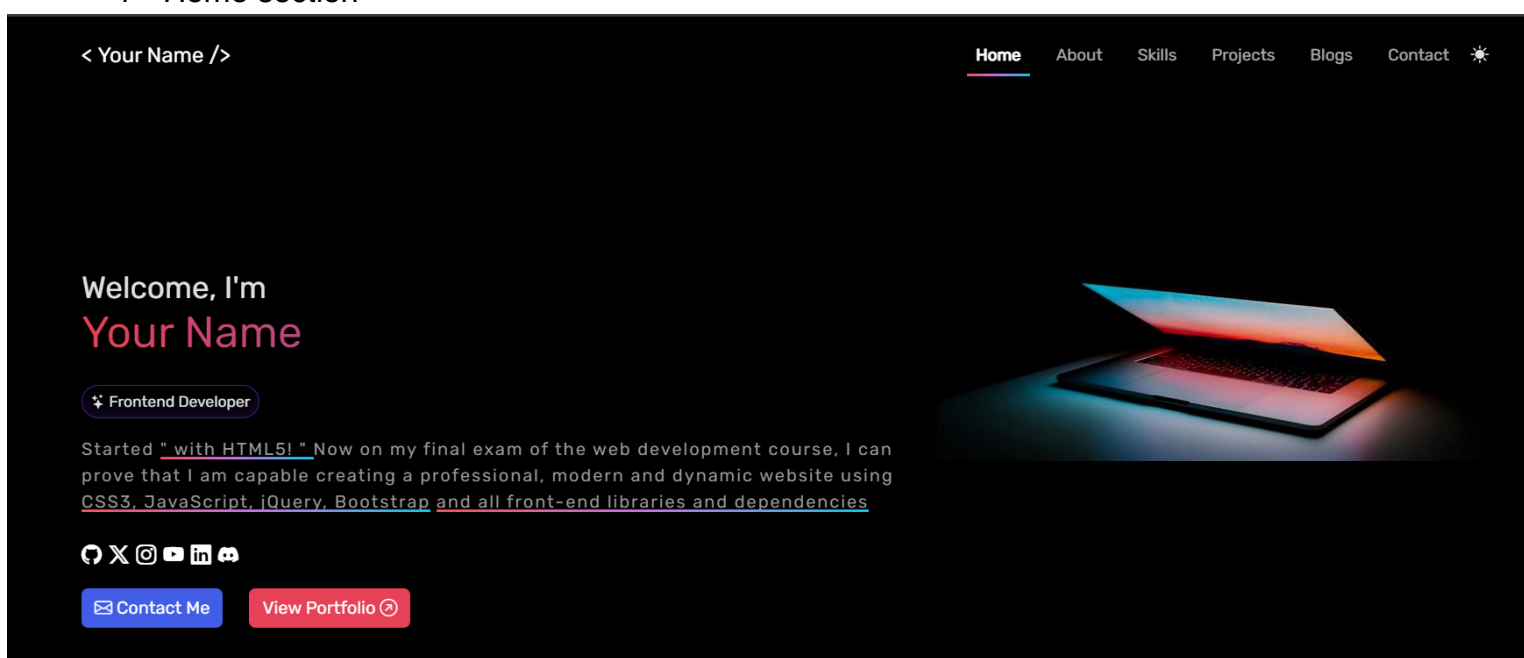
< Your Name />

Home About Skills Projects Blogs Contact

Welcome, I'm
Your Name

Frontend Developer

Started " with HTML5! " Now on my final exam of the web development course, I can prove that I am capable creating a professional, modern and dynamic website using CSS3, JavaScript, jQuery, Bootstrap and all front-end libraries and dependencies

Contact Me View Portfolio